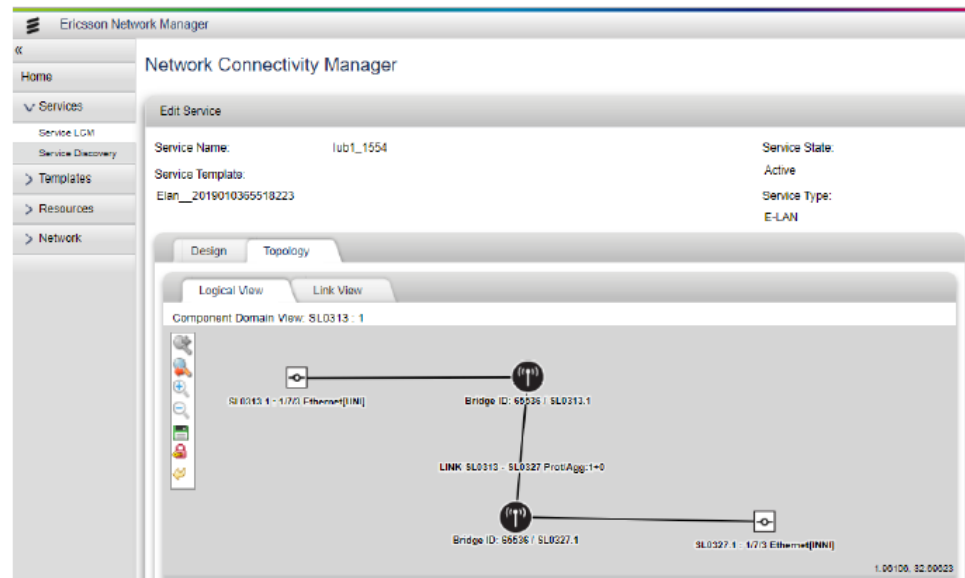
Ericsson Network Manager

«

Home

Services

Service LCM

Service Discovery

Templates

Resources

Network

Network Connectivity Manager

Edit Service

Service Name: Iub1_1554

Service Template:

Elan__2019010365518223

Service State:

Active

Service Type:

E-LAN

Design

Topology

Logical View

Link View

Component Domain View: SL0313 : 1

SL0313.1 - 1/7/3 Ethernet[UNI]

Bridge ID: 65536 / SL0313.1

LINK SL0313 - SL0327 Prot/Agg:1+0

Bridge ID: 65536 / SL0327.1

SL0327.1 - 1/7/3 Ethernet[INNI]

1.06106, 32.80623